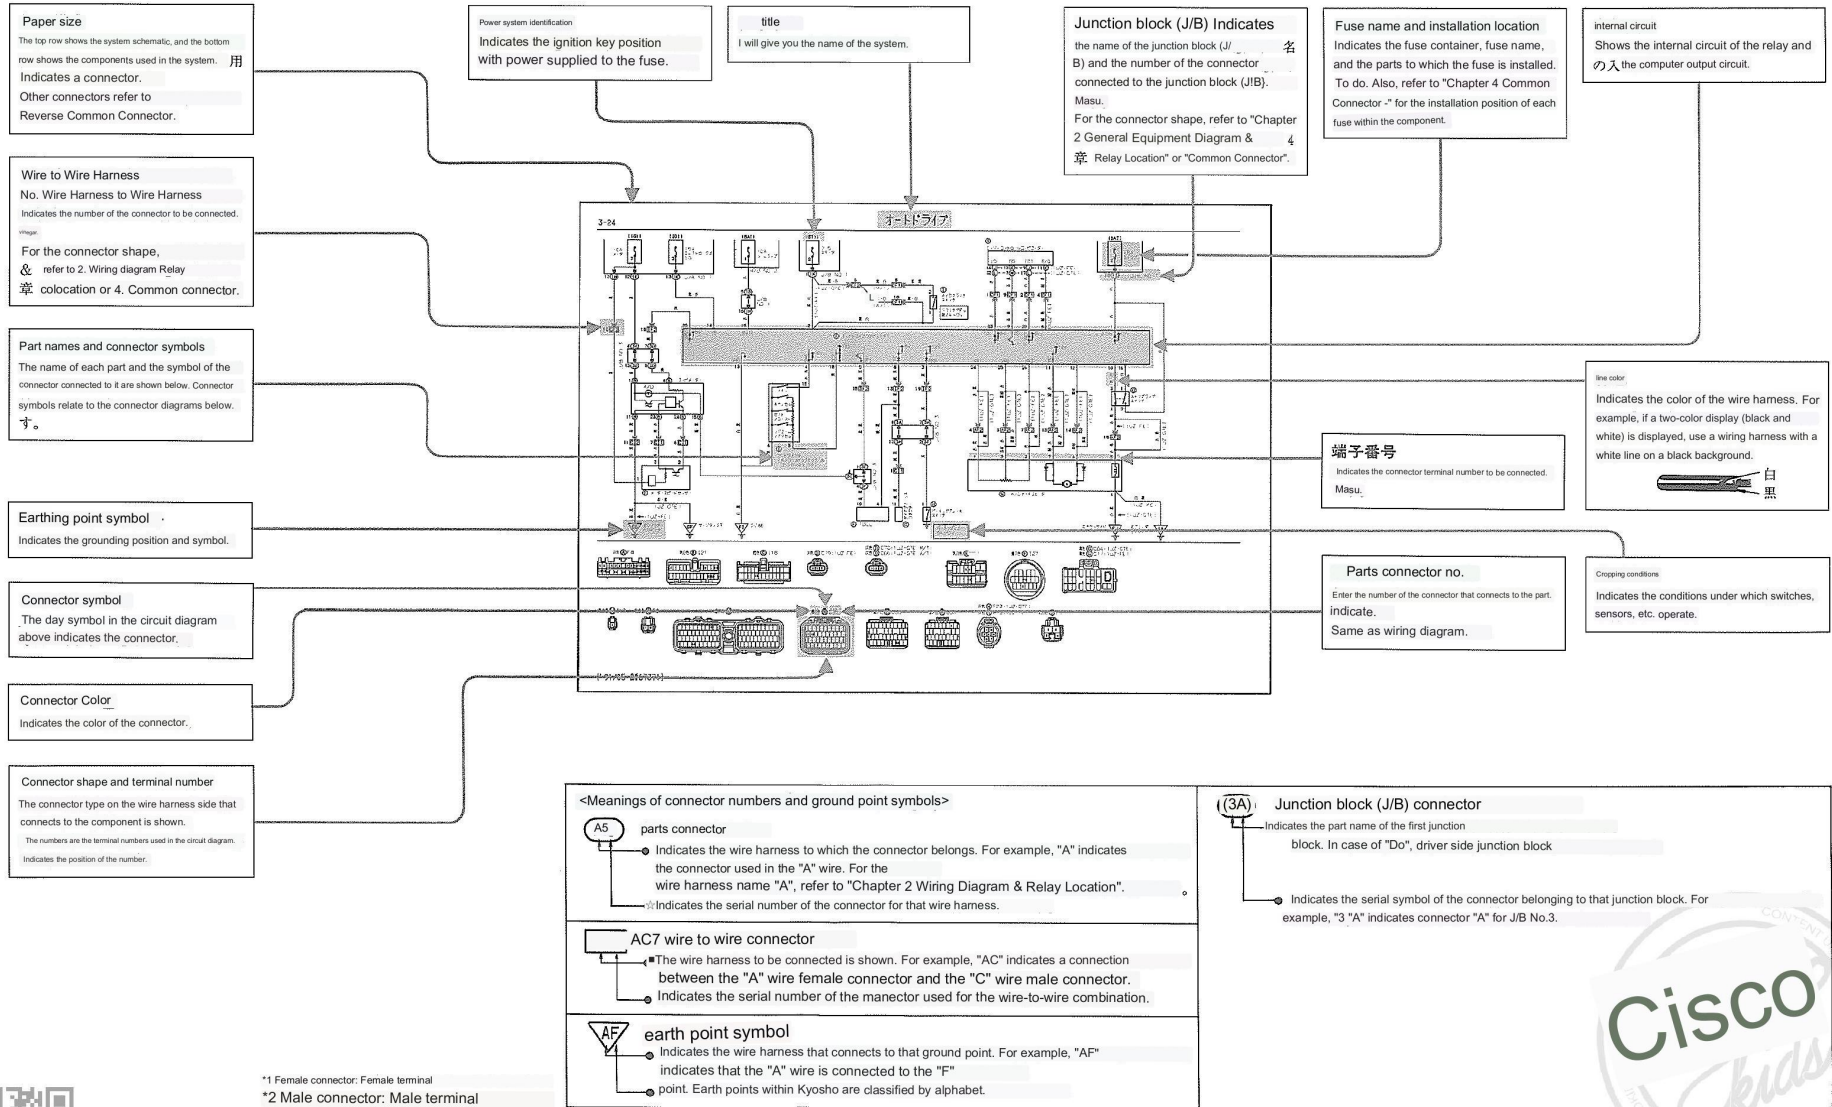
Paper size
The top row shows the system schematic, and the bottom row shows the components used in the system. 用
Indicates a connector.
Other connectors refer to
Reverse Common Connector.

Power system identification
Indicates the ignition key position with power supplied to the fuse.

title
I will give you the name of the system.

Junction block (J/B) Indicates
the name of the junction block (J/ 名 B) and the number of the connector connected to the junction block (J!B).
Masu.
For the connector shape, refer to "Chapter 2 General Equipment Diagram & 4 章 Relay Location" or "Common Connector".

Fuse name and installation location
Indicates the fuse container, fuse name, and the parts to which the fuse is installed.
To do. Also, refer to "Chapter 4 Common Connector -" for the installation position of each fuse within the component.

internal circuit
Shows the internal circuit of the relay and の入 the computer output circuit.

Wire to Wire Harness
No. Wire Harness to Wire Harness
Indicates the number of the connector to be connected.
vinegar.
For the connector shape,
& refer to 2. Wiring diagram Relay
章 colocation or 4. Common connector.

Part names and connector symbols
The name of each part and the symbol of the connector connected to it are shown below. Connector symbols relate to the connector diagrams below.
す。

Earthing point symbol
Indicates the grounding position and symbol.

Connector symbol
The day symbol in the circuit diagram above indicates the connector.

Connector Color
Indicates the color of the connector.

Connector shape and terminal number
The connector type on the wire harness side that connects to the component is shown.
The numbers are the terminal numbers used in the circuit diagram.
Indicates the position of the number.

3-24
オートドライブ

line color
Indicates the color of the wire harness. For example, if a two-color display (black and white) is displayed, use a wiring harness with a white line on a black background.
白
黒

端子番号
Indicates the connector terminal number to be connected.
Masu.

Parts connector no.
Enter the number of the connector that connects to the part.
indicate.
Same as wiring diagram.

Cropping conditions
Indicates the conditions under which switches, sensors, etc. operate.

<Meanings of connector numbers and ground point symbols>
A5 parts connector
Indicates the wire harness to which the connector belongs. For example, "A" indicates the connector used in the "A" wire. For the wire harness name "A", refer to "Chapter 2 Wiring Diagram & Relay Location".
☆Indicates the serial number of the connector for that wire harness.

AC7 wire to wire connector
■The wire harness to be connected is shown. For example, "AC" indicates a connection between the "A" wire female connector and the "C" wire male connector.
Indicates the serial number of the manector used for the wire-to-wire combination.

AF earth point symbol
Indicates the wire harness that connects to that ground point. For example, "AF" indicates that the "A" wire is connected to the "F" point. Earth points within Kyosho are classified by alphabet.

(3A) Junction block (J/B) connector
Indicates the part name of the first junction block. In case of "Do", driver side junction block
Indicates the serial symbol of the connector belonging to that junction block. For example, "3 "A" indicates connector "A" for J/B No.3.

*1 Female connector: Female terminal
*2 Male connector: Male terminal

Cisco